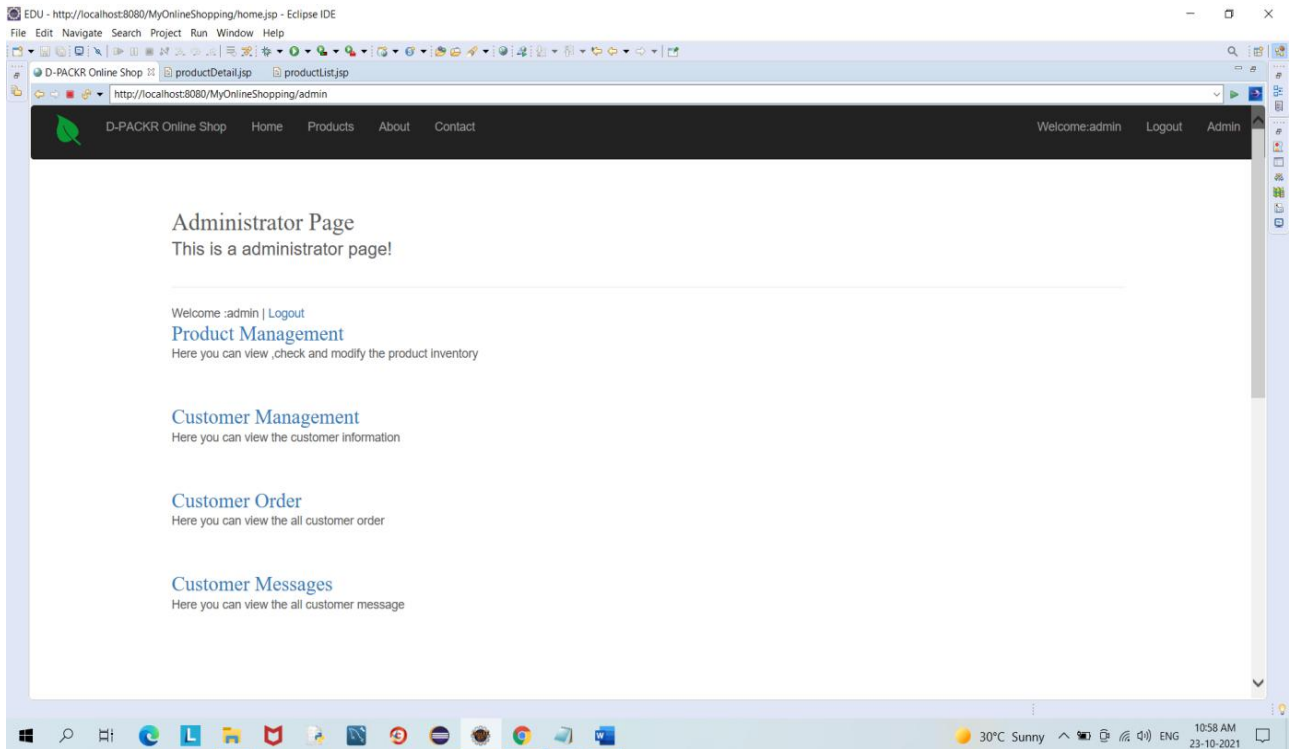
EDU - http://localhost:8080/MyOnlineShopping/home.jsp - Eclipse IDE

File Edit Navigate Search Project Run Window Help

D-PACKR Online Shop | productDetail.jsp | productList.jsp

http://localhost:8080/MyOnlineShopping/admin

D-PACKR Online Shop Home Products About Contact Welcome:admin Logout Admin

Administrator Page
This is a administrator page!

Welcome :admin | Logout

Product Management
Here you can view ,check and modify the product inventory

Customer Management
Here you can view the customer information

Customer Order
Here you can view the all customer order

Customer Messages
Here you can view the all customer message

30°C Sunny ENG 10:58 AM 23-10-2021